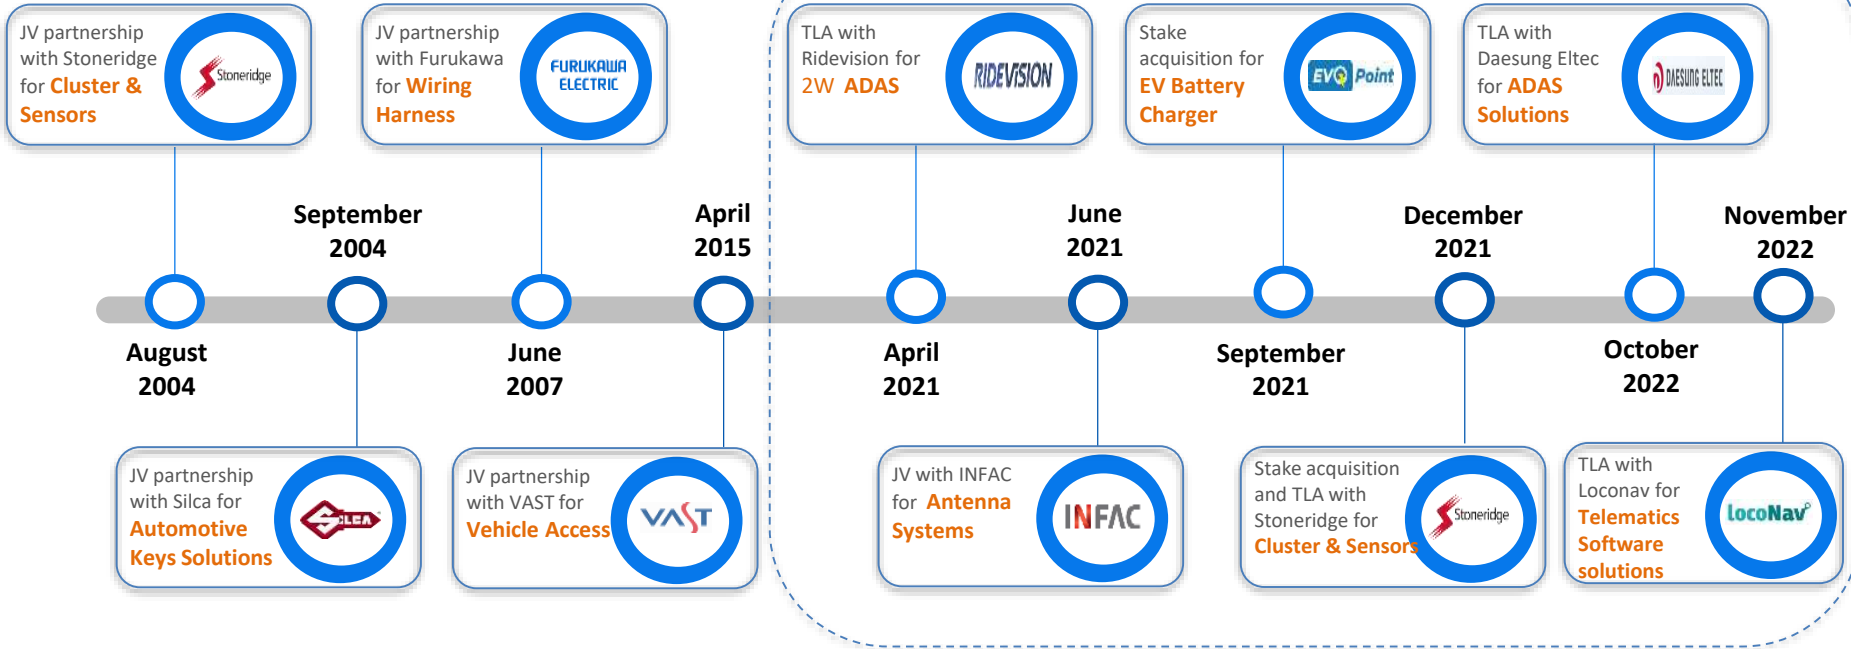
JV partnership with Stoneridge for Cluster & Sensors

Stoneridge

JV partnership with Furukawa for Wiring Harness

FURUKAWA ELECTRIC

TLA with Ridevision for 2W ADAS

RIDEVISION

Stake acquisition for EV Battery Charger

EVQ Point

TLA with Daesung Eltec for ADAS Solutions

DAESUNG ELTEC

September 2004

April 2015

June 2021

December 2021

November 2022

August 2004

June 2007

April 2021

September 2021

October 2022

JV partnership with Silca for Automotive Keys Solutions

SILCA

JV partnership with VAST for Vehicle Access

VAST

JV with INFAC for Antenna Systems

INFAC

Stake acquisition and TLA with Stoneridge for Cluster & Sensors

Stoneridge

TLA with Loconav for Telematics Software solutions

locoNav